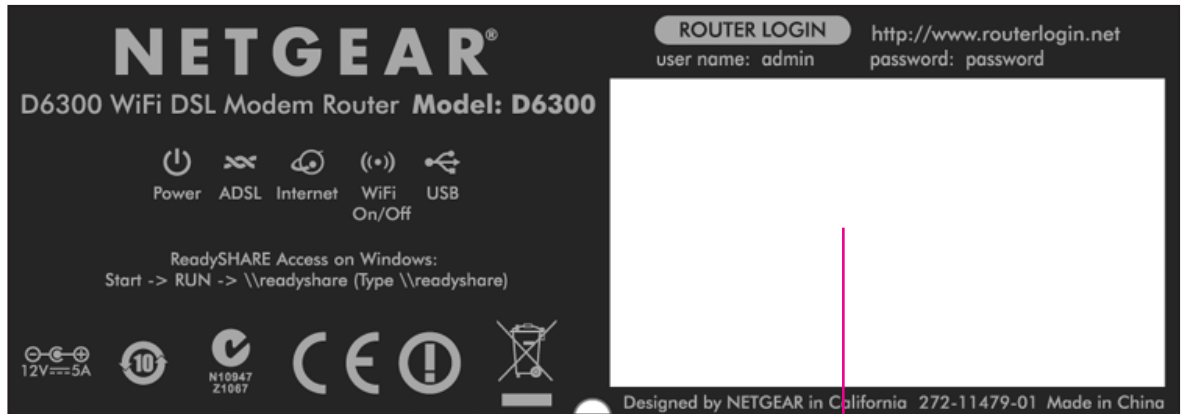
NETGEAR®

D6300 WiFi DSL Modem Router Model: D6300

Power ADSL Internet WiFi On/Off USB

ReadySHARE Access on Windows:
Start -> RUN -> \\readyshare (Type \\readyshare)

12V ⎓ 5A

10

N10947
Z1067

CE

ROUTER LOGIN http://www.routerlogin.net
user name: admin password: password

Designed by NETGEAR in California 272-11479-01 Made in China